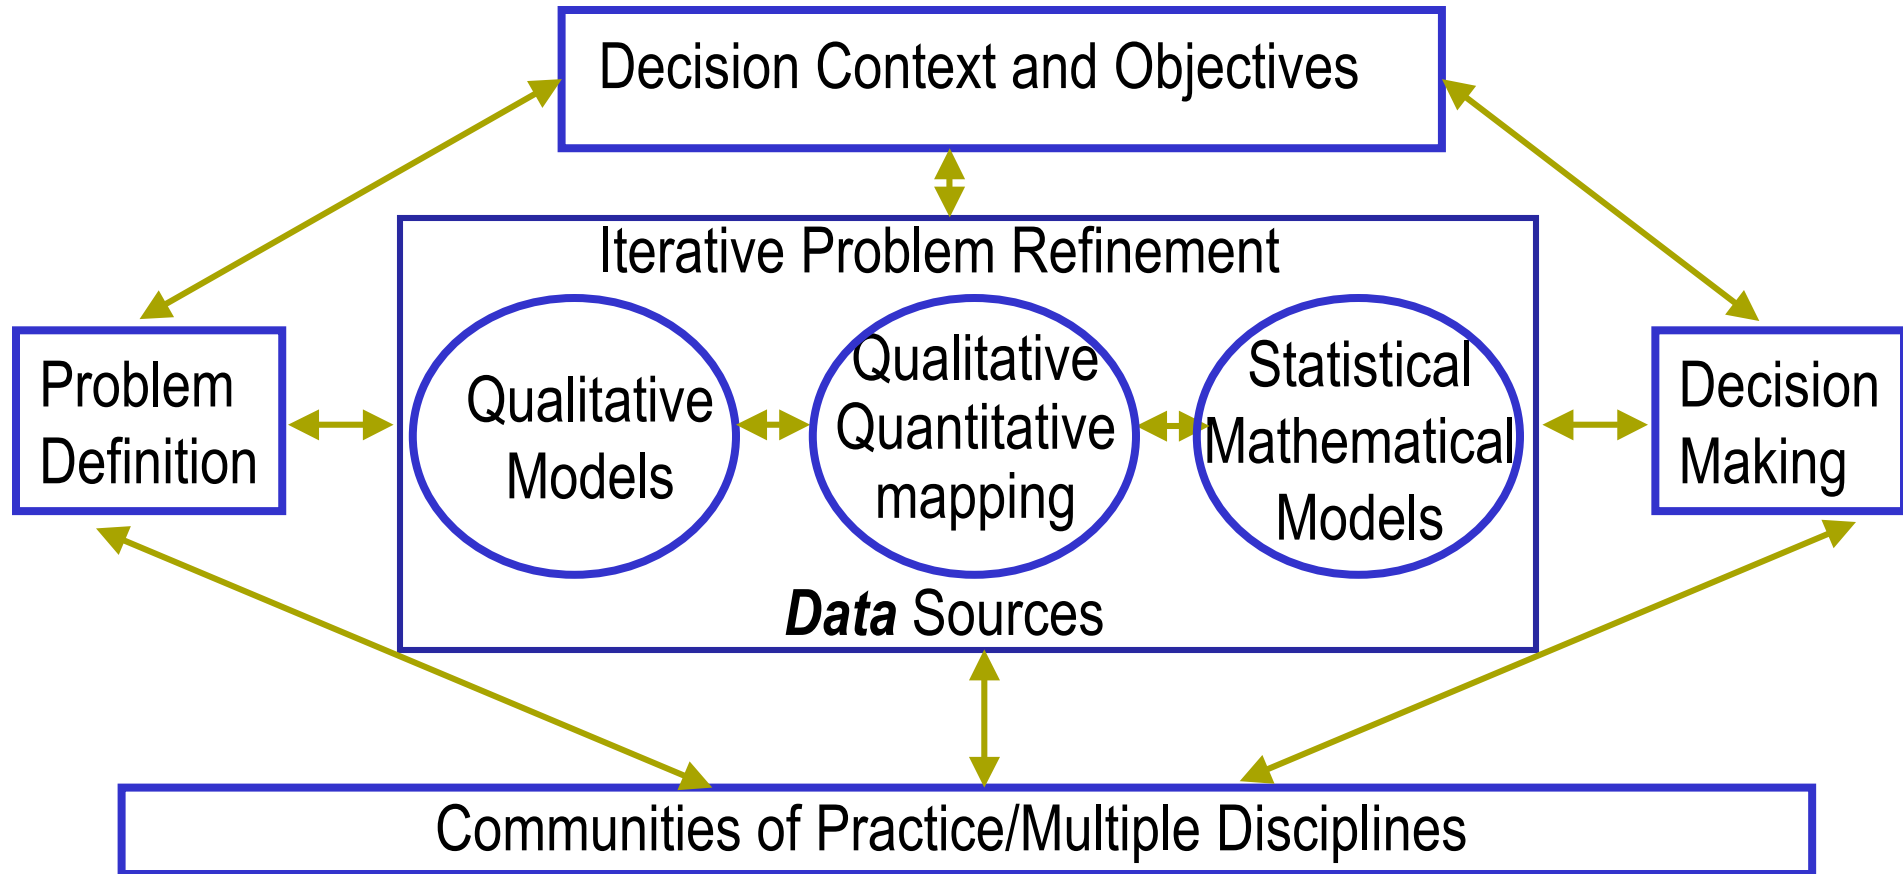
Decision Context and Objectives

Iterative Problem Refinement

Problem Definition

Qualitative Models

Qualitative Quantitative mapping

Statistical Mathematical Models

Decision Making

*Data* Sources

Communities of Practice/Multiple Disciplines